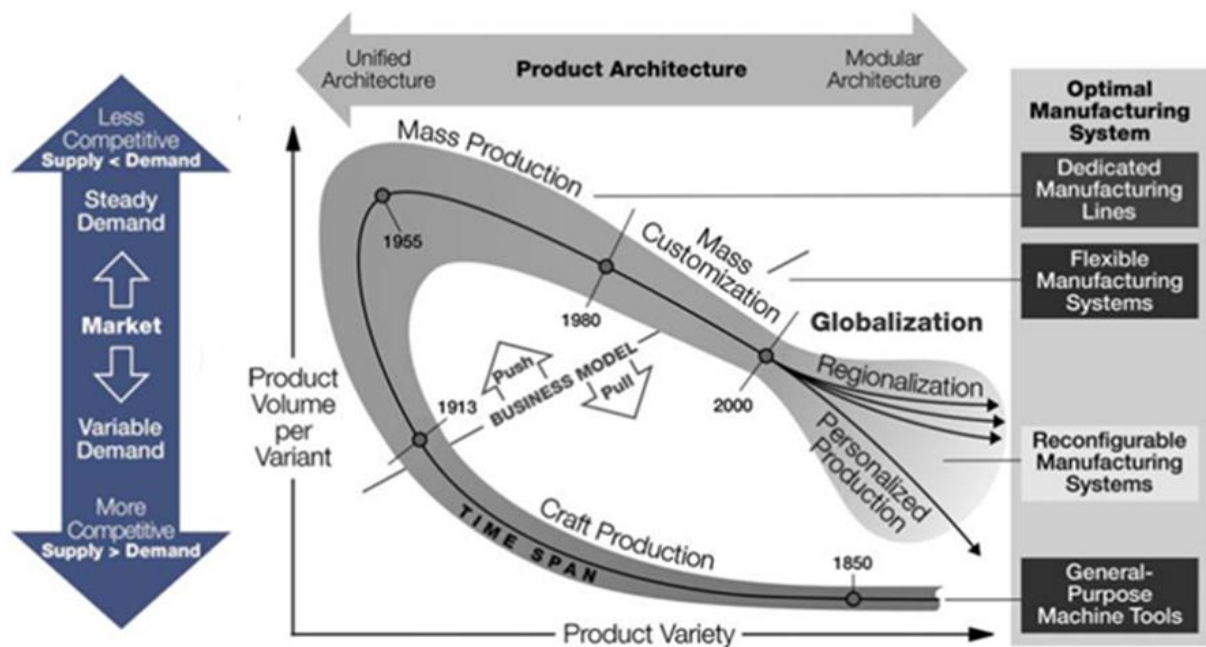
Less Competitive
Supply < Demand

Steady Demand

Market

Variable Demand

More Competitive
Supply > Demand

Unified Architecture

Product Architecture

Modular Architecture

Optimal Manufacturing System

Dedicated Manufacturing Lines

Flexible Manufacturing Systems

Reconfigurable Manufacturing Systems

General-Purpose Machine Tools

Mass Production

Mass Customization

Globalization

Regionalization

Personalized Production

Craft Production

TIME SPAN

BUSINESS MODEL

Push

Pull

1955

1980

2000

1913

1850

Product Volume per Variant

Product Variety